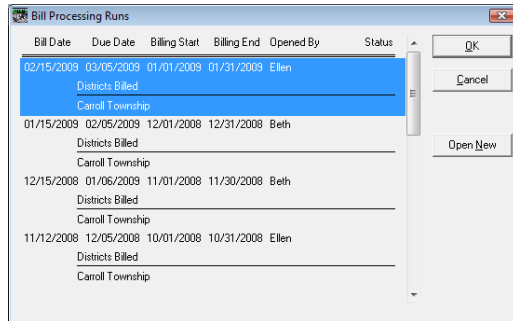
Bill Processing Runs

| Bill Date | Due Date | Billing Start | Billing End | Opened By | Status |
|---|---|---|---|---|---|
| 02/15/2009 | 03/05/2009 | 01/01/2009 | 01/31/2009 | Ellen | |
| 01/15/2009 | 02/05/2009 | 12/01/2008 | 12/31/2008 | Beth | |
| 12/15/2008 | 01/06/2009 | 11/01/2008 | 11/30/2008 | Beth | |
| 11/12/2008 | 12/05/2008 | 10/01/2008 | 10/31/2008 | Ellen | |

Districts Billed
Carroll Township

OK
Cancel
Open New